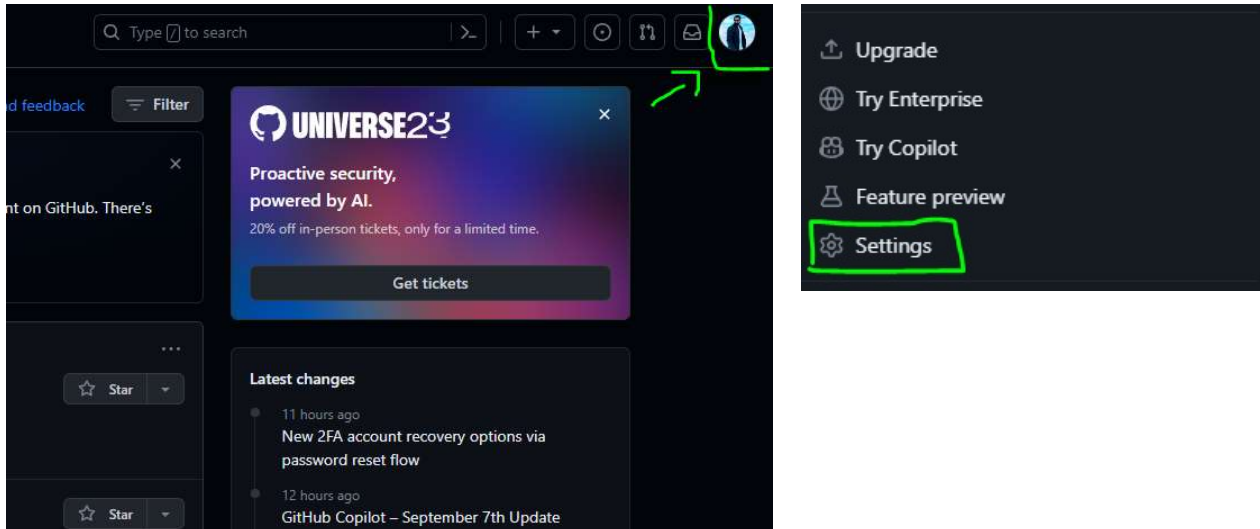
Type / to search

+

d feedback

Filter

nt on GitHub. There's

UNIVERSE23

Proactive security, powered by AI.

20% off in-person tickets, only for a limited time.

Get tickets

Star

Star

Latest changes

11 hours ago
New 2FA account recovery options via password reset flow

12 hours ago
GitHub Copilot – September 7th Update

Upgrade

Try Enterprise

Try Copilot

Feature preview

Settings